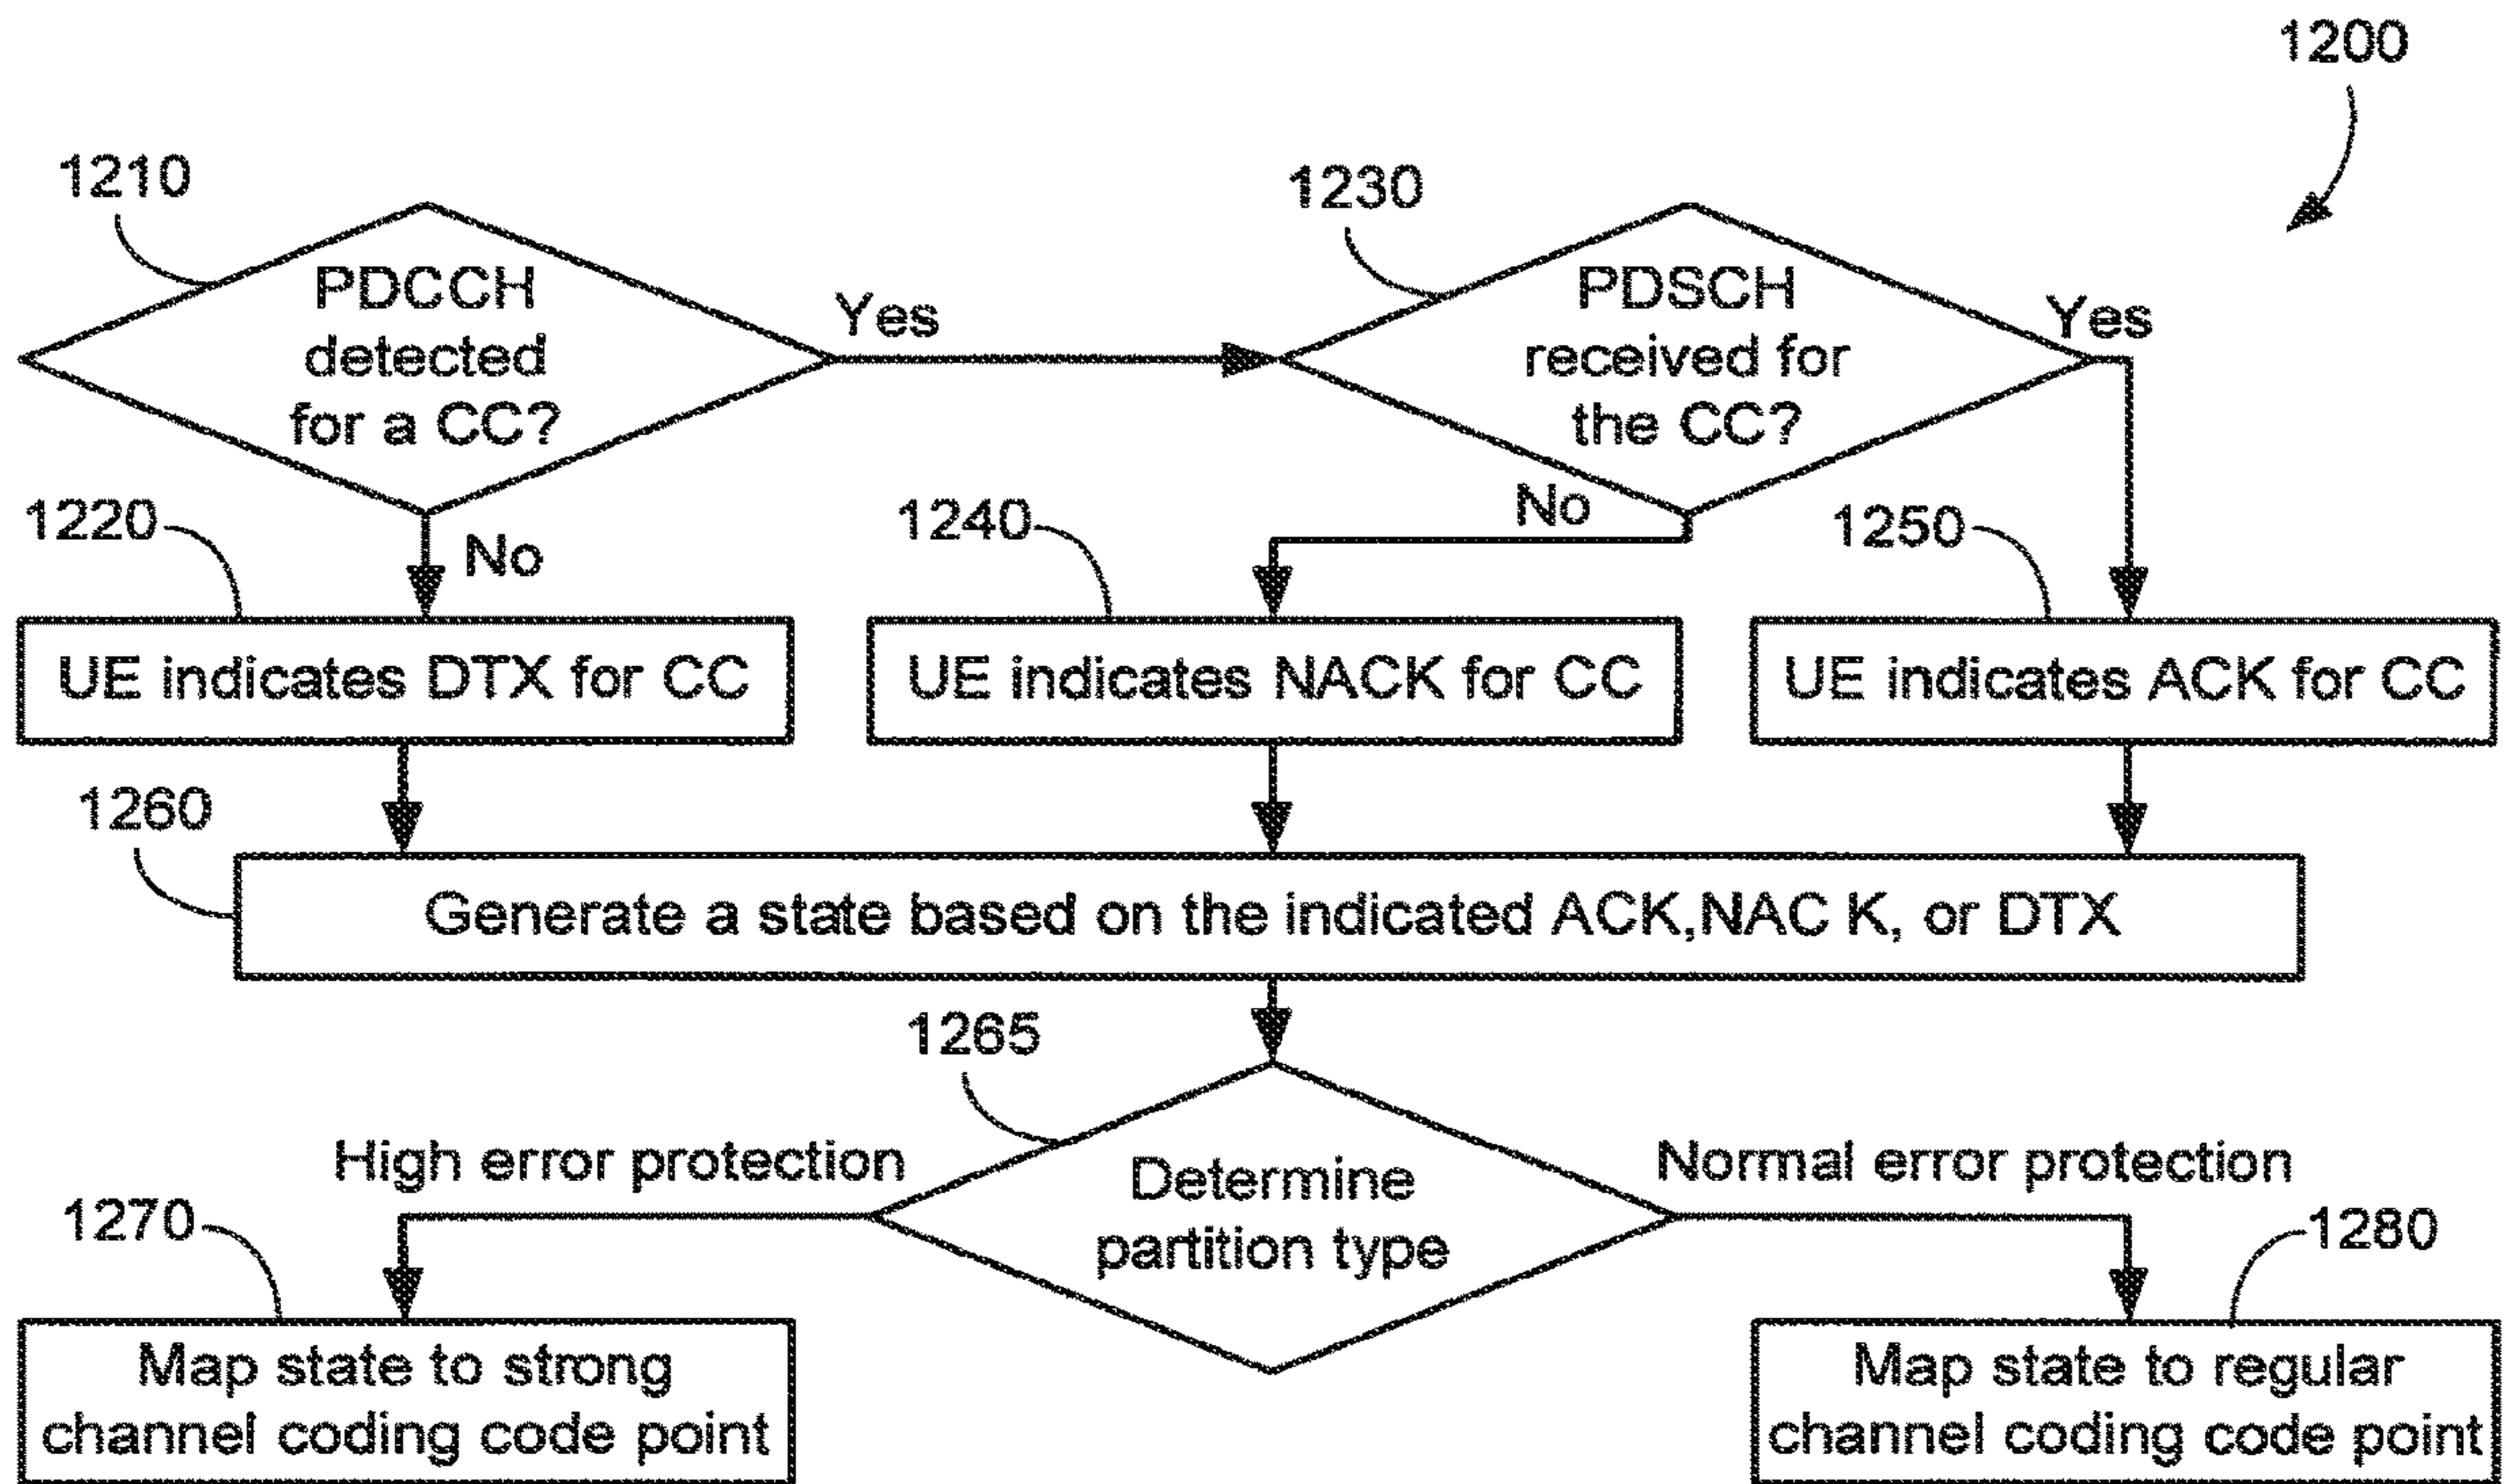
1200

1210

PDCCH detected for a CC?

Yes

1230

PDSCH received for the CC?

Yes

No

1220

No

1240

1250

UE indicates DTX for CC

UE indicates NACK for CC

UE indicates ACK for CC

1260

Generate a state based on the indicated ACK,NAC K, or DTX

1265

High error protection

Determine partition type

Normal error protection

1270

1280

Map state to strong channel coding code point

Map state to regular channel coding code point